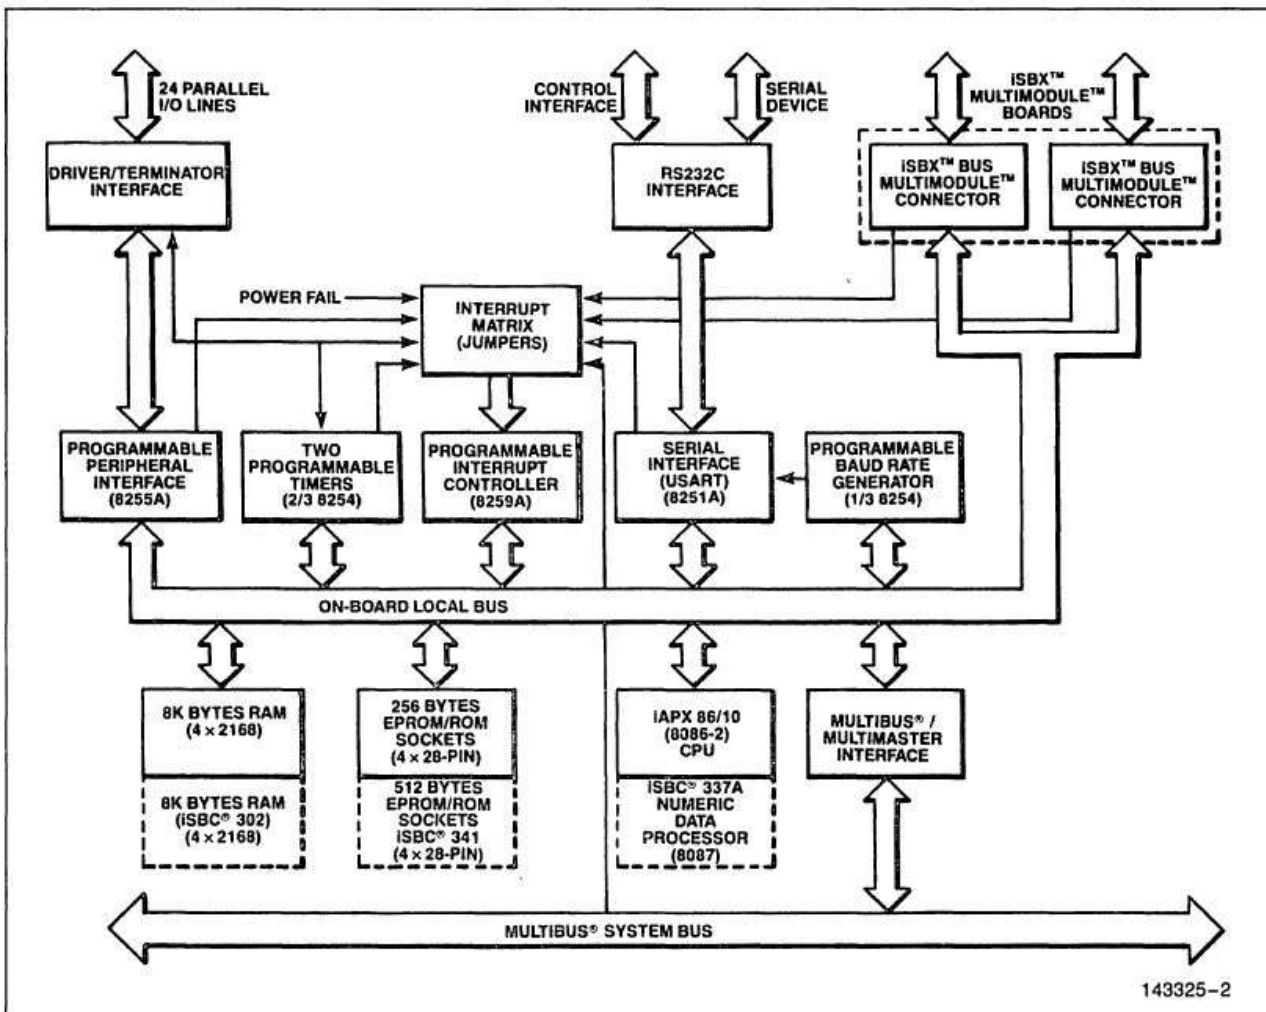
24 PARALLEL I/O LINES

CONTROL INTERFACE

SERIAL DEVICE

iSBX™ MULTIMODULE™ BOARDS

DRIVER/TERMINATOR INTERFACE

RS232C INTERFACE

iSBX™ BUS MULTIMODULE™ CONNECTOR

iSBX™ BUS MULTIMODULE™ CONNECTOR

POWER FAIL

INTERRUPT MATRIX (JUMPERS)

PROGRAMMABLE PERIPHERAL INTERFACE (8255A)

TWO PROGRAMMABLE TIMERS (2/3 8254)

PROGRAMMABLE INTERRUPT CONTROLLER (8259A)

SERIAL INTERFACE (USART) (8251A)

PROGRAMMABLE BAUD RATE GENERATOR (1/3 8254)

ON-BOARD LOCAL BUS

8K BYTES RAM (4 × 2168)

8K BYTES RAM (iSBC® 302) (4 × 2168)

256 BYTES EPROM/ROM SOCKETS (4 × 28-PIN)

512 BYTES EPROM/ROM SOCKETS iSBC® 341 (4 × 28-PIN)

IAPX 86/10 (8086-2) CPU

iSBC® 337A NUMERIC DATA PROCESSOR (8087)

MULTIBUS® / MULTIMASTER INTERFACE

MULTIBUS® SYSTEM BUS

143325–2